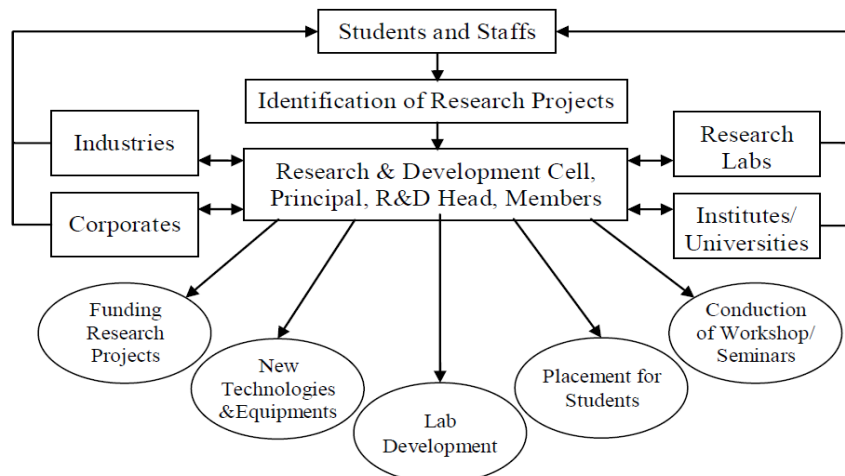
Students and Staffs

Identification of Research Projects

Industries

Research & Development Cell, Principal, R&D Head, Members

Research Labs

Corporates

Institutes/ Universities

Funding Research Projects

New Technologies &Equipments

Lab Development

Placement for Students

Conduction of Workshop/ Seminars